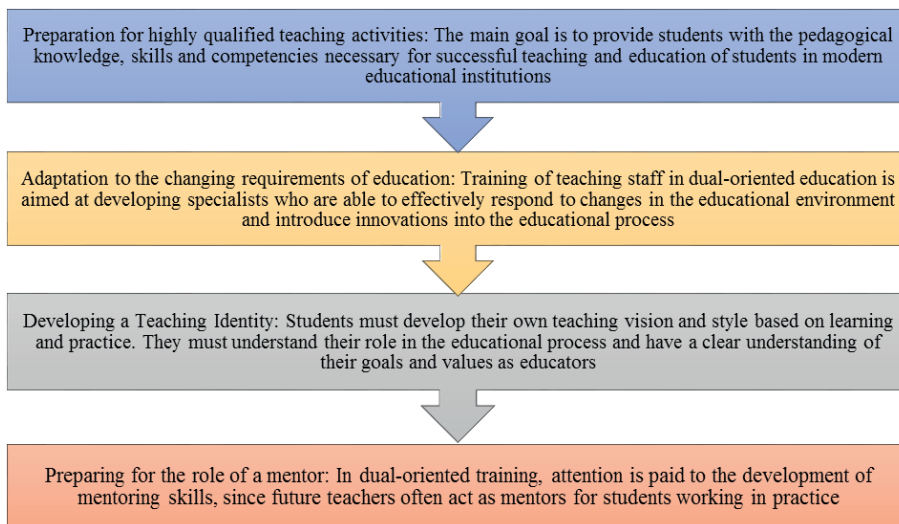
Preparation for highly qualified teaching activities: The main goal is to provide students with the pedagogical knowledge, skills and competencies necessary for successful teaching and education of students in modern educational institutions

Adaptation to the changing requirements of education: Training of teaching staff in dual-oriented education is aimed at developing specialists who are able to effectively respond to changes in the educational environment and introduce innovations into the educational process

Developing a Teaching Identity: Students must develop their own teaching vision and style based on learning and practice. They must understand their role in the educational process and have a clear understanding of their goals and values as educators

Preparing for the role of a mentor: In dual-oriented training, attention is paid to the development of mentoring skills, since future teachers often act as mentors for students working in practice